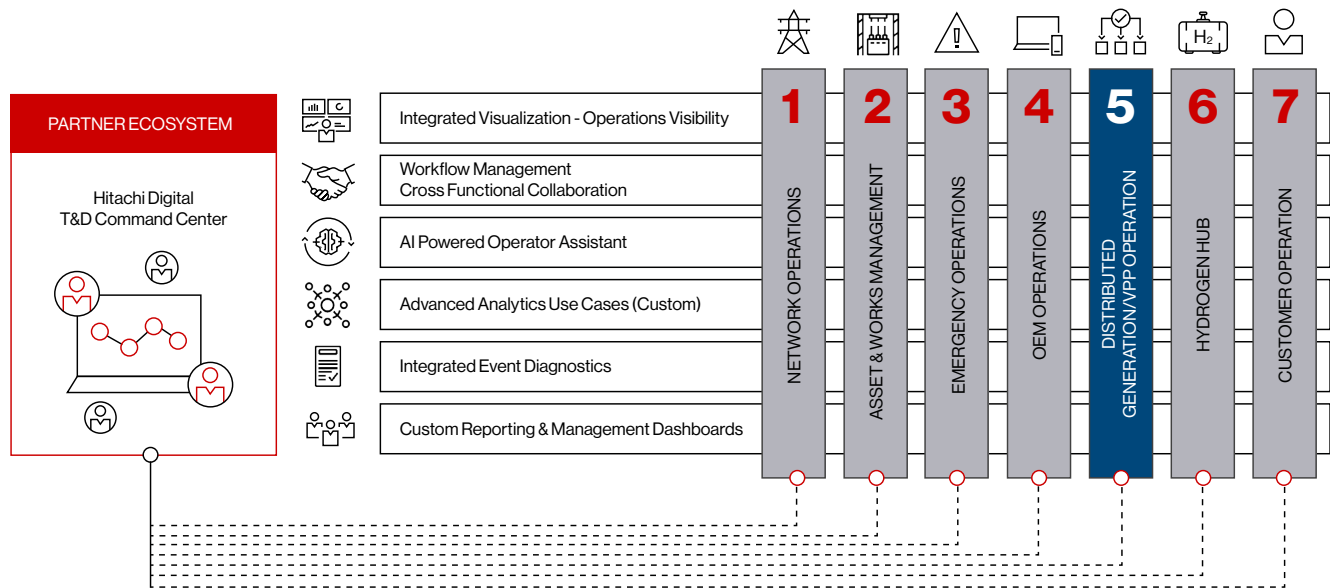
PARTNER ECOSYSTEM

Hitachi Digital T&D Command Center

Integrated Visualization - Operations Visibility

Workflow Management
Cross Functional Collaboration

AI Powered Operator Assistant

Advanced Analytics Use Cases (Custom)

Integrated Event Diagnostics

Custom Reporting & Management Dashboards

$H_2$

1 NETWORK OPERATIONS

2 ASSET & WORKS MANAGEMENT

3 EMERGENCY OPERATIONS

4 OEM OPERATIONS

5 DISTRIBUTED GENERATION/VPP OPERATION

6 HYDROGEN HUB

7 CUSTOMER OPERATION